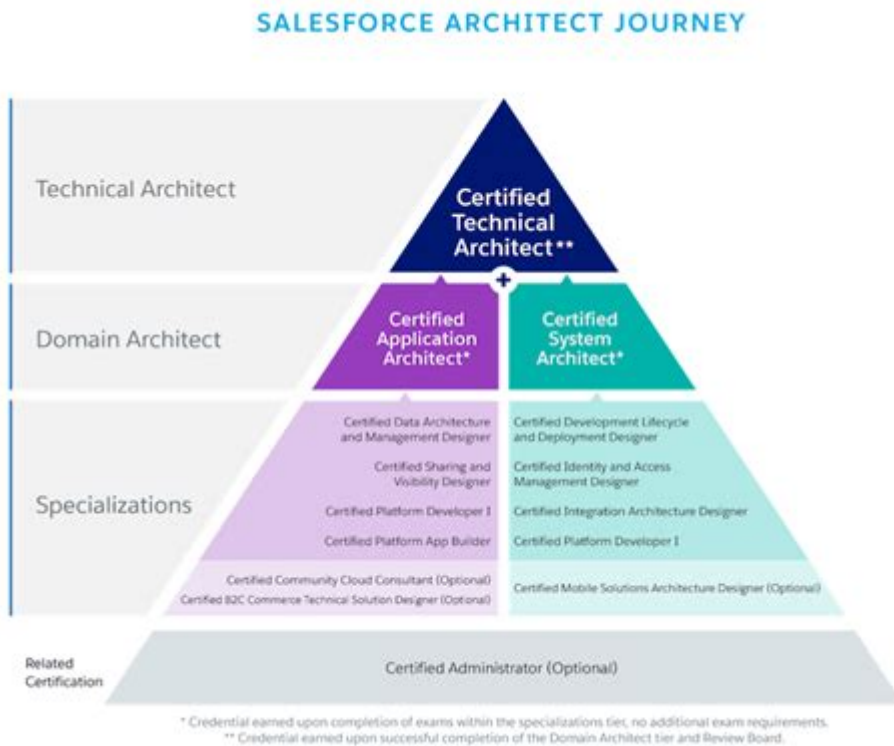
SALESFORCE ARCHITECT JOURNEY

Technical Architect

Certified Technical Architect**

+

Domain Architect

Certified Application Architect*

Certified System Architect*

Specializations

Certified Data Architecture and Management Designer

Certified Sharing and Visibility Designer

Certified Platform Developer I

Certified Platform App Builder

Certified Community Cloud Consultant (Optional)

Certified B2C Commerce Technical Solution Designer (Optional)

Certified Development Lifecycle and Deployment Designer

Certified Identity and Access Management Designer

Certified Integration Architecture Designer

Certified Platform Developer I

Certified Mobile Solutions Architecture Designer (Optional)

Related Certification

Certified Administrator (Optional)

* Credential earned upon completion of exams within the specializations tier, no additional exam requirements.
** Credential earned upon successful completion of the Domain Architect tier and Review Board.